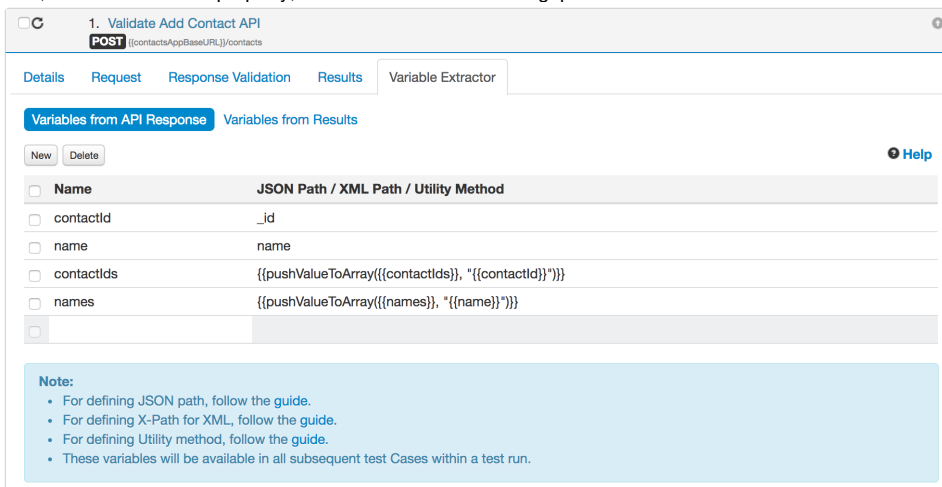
1. Validate Add Contact API
POST {{contactsAppBaseURL}}/contacts

Details Request Response Validation Results Variable Extractor

Variables from API Response Variables from Results

New Delete

Help

| Name | JSON Path / XML Path / Utility Method |
|---|---|
| contactId | _id |
| name | name |
| contactIds | {{pushValueToArray({{contactIds}}, "{{contactId}}")}} |
| names | {{pushValueToArray({{names}}, "{{name}}")}} |
| | |

Note:
- For defining JSON path, follow the guide.
- For defining X-Path for XML, follow the guide.
- For defining Utility method, follow the guide.
- These variables will be available in all subsequent test Cases within a test run.